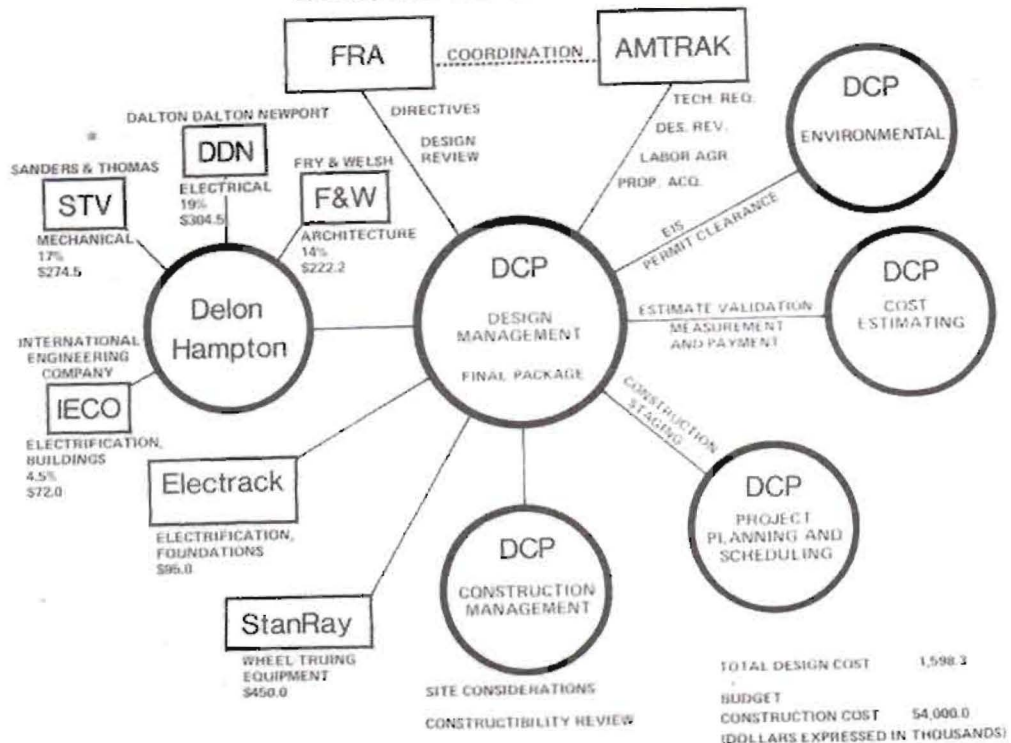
FRA

COORDINATION

AMTRAK

DIRECTIVES

DESIGN REVIEW

TECH. REQ.

DES. REV.

LABOR AGR.

PROP. ACQ.

DCP

ENVIRONMENTAL

DALTON DALTON NEWPORT

DDN

ELECTRICAL 19% \$304.5

FRY & WELSH

F&W

ARCHITECTURE 14% \$222.2

SANDERS & THOMAS

STV

MECHANICAL 17% \$274.5

EIS PERMIT CLEARANCE

Delon Hampton

DCP

DESIGN MANAGEMENT

FINAL PACKAGE

ESTIMATE VALIDATION

MEASUREMENT AND PAYMENT

DCP

COST ESTIMATING

INTERNATIONAL ENGINEERING COMPANY

IECO

ELECTRIFICATION, BUILDINGS 4.5% \$72.0

CONSTRUCTION STAGING

Electrack

ELECTRIFICATION, FOUNDATIONS \$95.0

DCP

PROJECT PLANNING AND SCHEDULING

DCP

CONSTRUCTION MANAGEMENT

StanRay

WHEEL TRUING EQUIPMENT \$450.0

SITE CONSIDERATIONS

CONSTRUCTIBILITY REVIEW

TOTAL DESIGN COST 1,598.3

BUDGET
CONSTRUCTION COST 54,000.0
(DOLLARS EXPRESSED IN THOUSANDS)